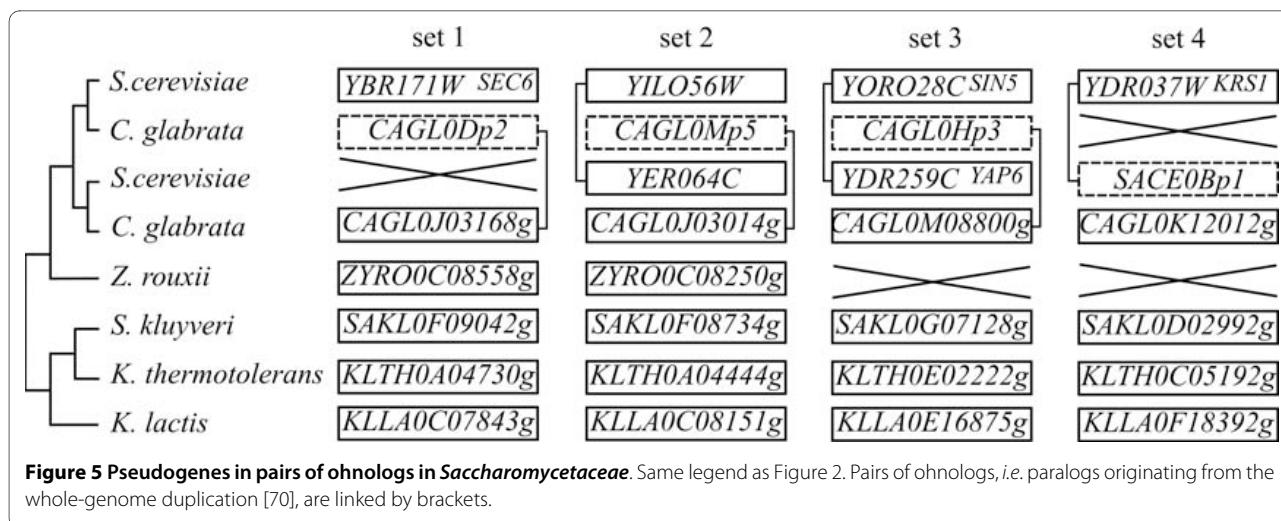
set 1 set 2 set 3 set 4

S.cerevisiae
C. glabrata
S.cerevisiae
C. glabrata
Z. rouxii
S. kluyveri
K. thermotolerans
K. lactis

| set 1 | set 2 | set 3 | set 4 |
|---|---|---|---|
| YBR171W SEC6 | YIL056W | YOR028C SIN5 | YDR037W KRS1 |
| CAGL0Dp2 | CAGL0Mp5 | CAGL0Hp3 | |
| | YER064C | YDR259C YAP6 | SACE0Bp1 |
| CAGL0J03168g | CAGL0J03014g | CAGL0M08800g | CAGL0K12012g |
| ZYRO0C08558g | ZYRO0C08250g | | |
| SAKL0F09042g | SAKL0F08734g | SAKL0G07128g | SAKL0D02992g |
| KLTH0A04730g | KLTH0A04444g | KLTH0E02222g | KLTH0C05192g |
| KLLA0C07843g | KLLA0C08151g | KLLA0E16875g | KLLA0F18392g |

**Figure 5 Pseudogenes in pairs of ohnologs in *Saccharomycetaceae***. Same legend as Figure 2. Pairs of ohnologs, *i.e.* paralogs originating from the whole-genome duplication [70], are linked by brackets.